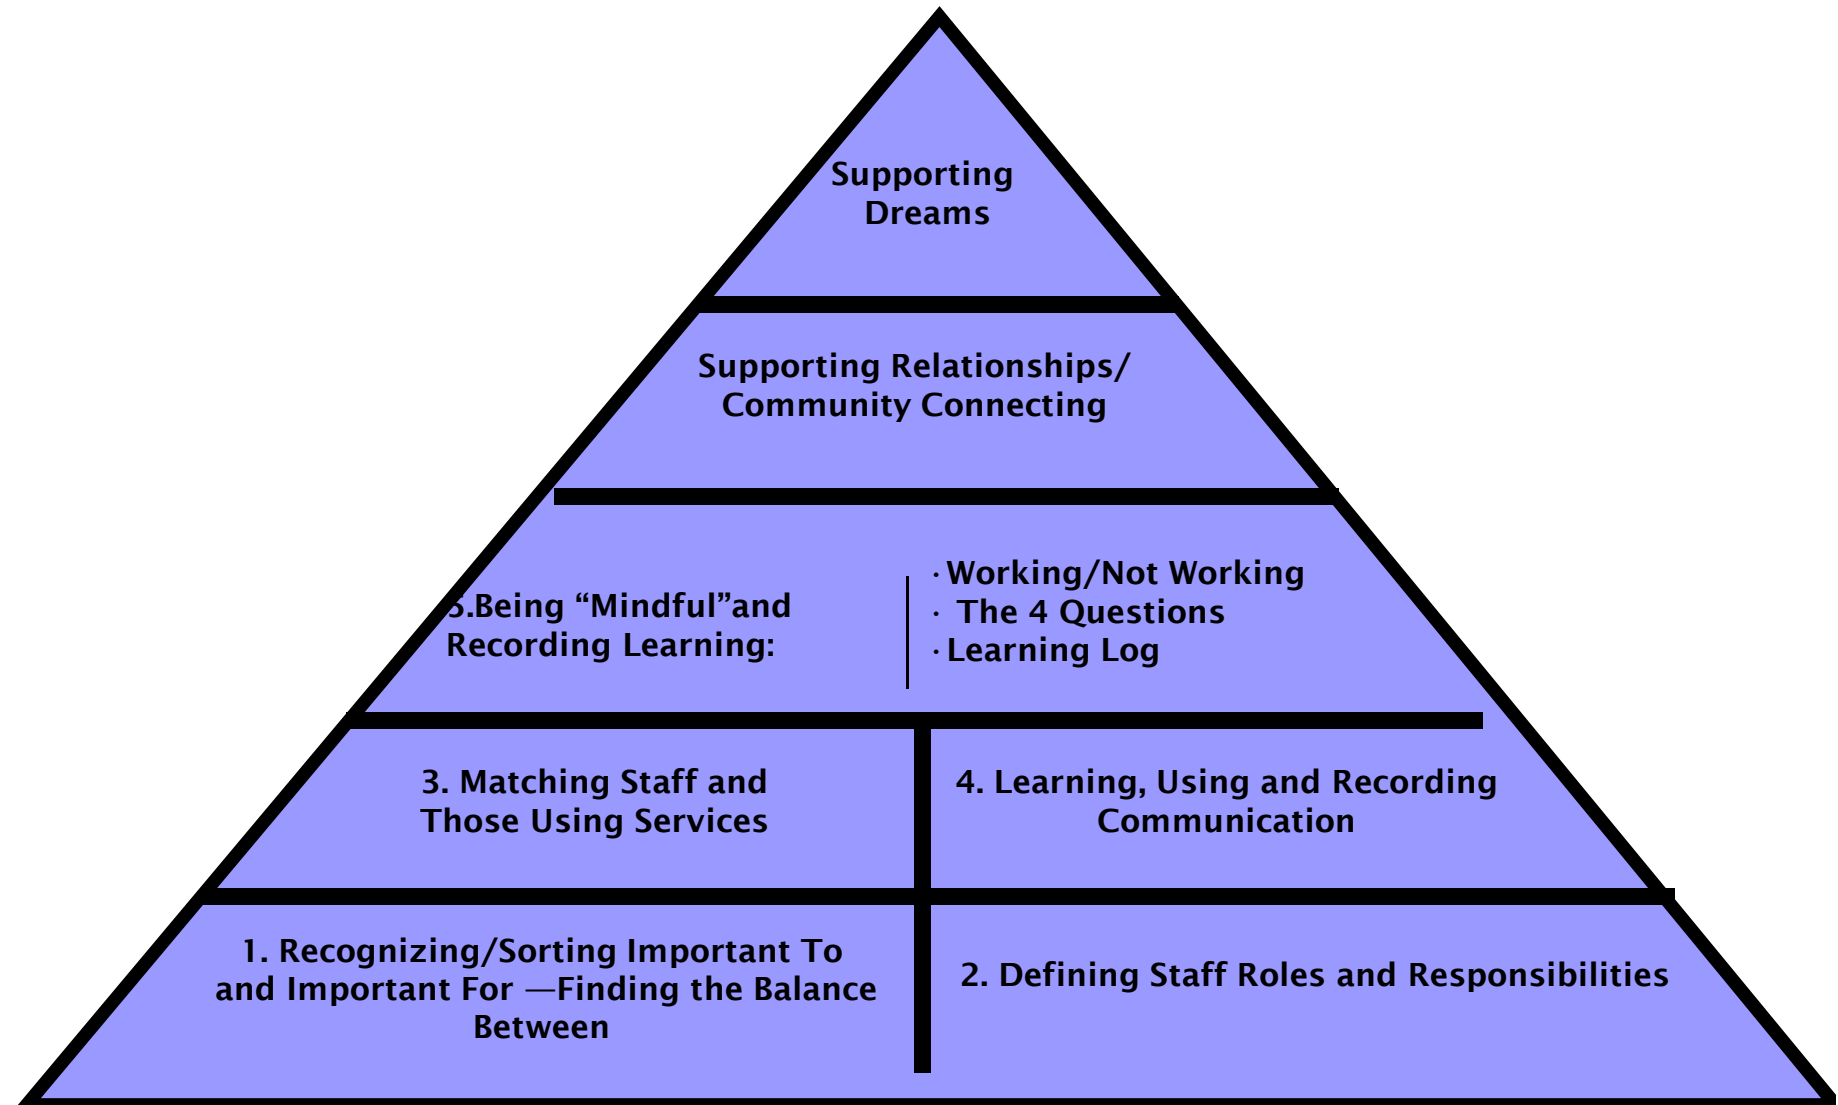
Supporting Dreams

Supporting Relationships/ Community Connecting

5.Being “Mindful”and Recording Learning:

· Working/Not Working
· The 4 Questions
· Learning Log

3. Matching Staff and Those Using Services

4. Learning, Using and Recording Communication

1. Recognizing/Sorting Important To and Important For —Finding the Balance Between

2. Defining Staff Roles and Responsibilities